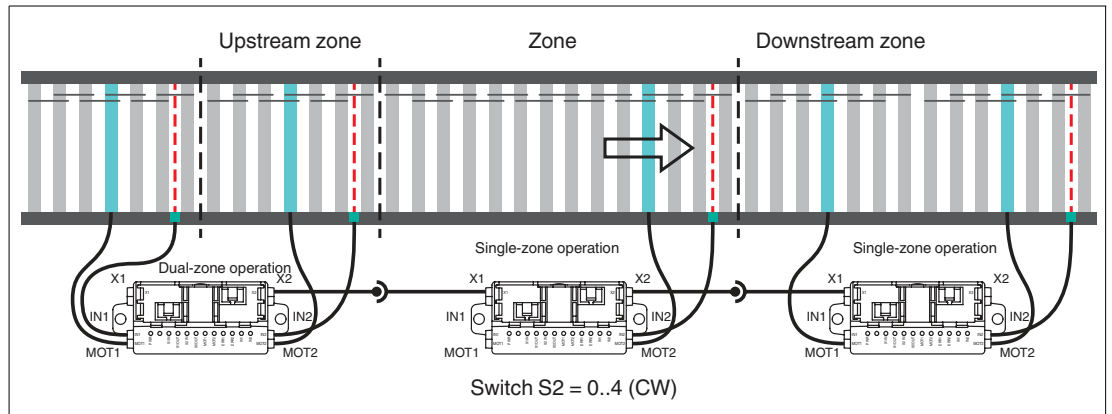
Upstream zone

Zone

Downstream zone

Dual-zone operation

X1

X2

IN1

IN2

MOT1

MOT2

Single-zone operation

X1

X2

IN1

IN2

MOT1

MOT2

Single-zone operation

X1

X2

IN1

IN2

MOT1

MOT2

Switch S2 = 0..4 (CW)